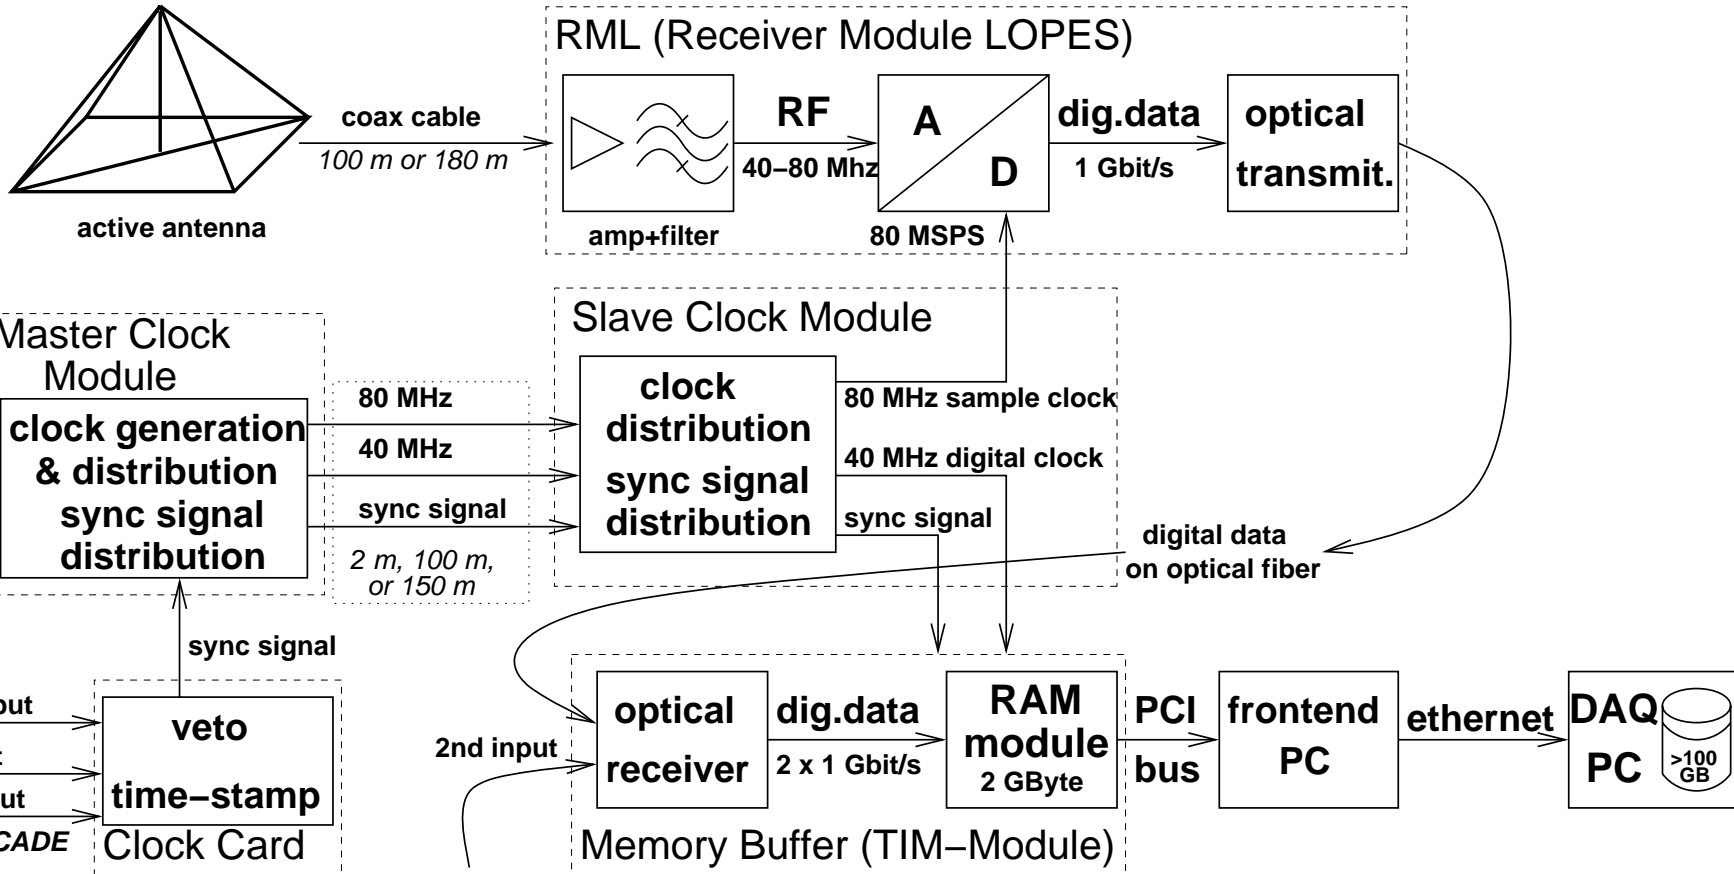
RML (Receiver Module LOPES)

active antenna

coax cable
100 m or 180 m

amp+filter

RF
40–80 Mhz

A
D
80 MSPS

dig.data
1 Gbit/s

optical
transmit.

Master Clock Module

clock generation & distribution sync signal distribution

80 MHz
40 MHz
sync signal
2 m, 100 m, or 150 m

Slave Clock Module

clock distribution sync signal distribution

80 MHz sample clock
40 MHz digital clock
sync signal

digital data on optical fiber

sync signal

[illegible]ut
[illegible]
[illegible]ut
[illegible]CADE

veto
time–stamp
Clock Card

2nd input

optical receiver

dig.data
2 x 1 Gbit/s

RAM module
2 GByte

Memory Buffer (TIM–Module)

PCI
bus

frontend PC

ethernet

DAQ PC
>100 GB